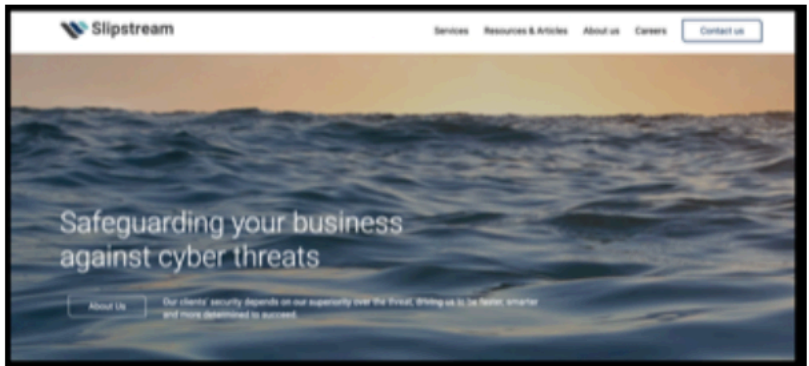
Slipstream

Services Resources & Articles About us Careers Contact us

Safeguarding your business against cyber threats

About Us

Our clients' security depends on our superiority over the threat, driving us to be faster, smarter and more determined to succeed.